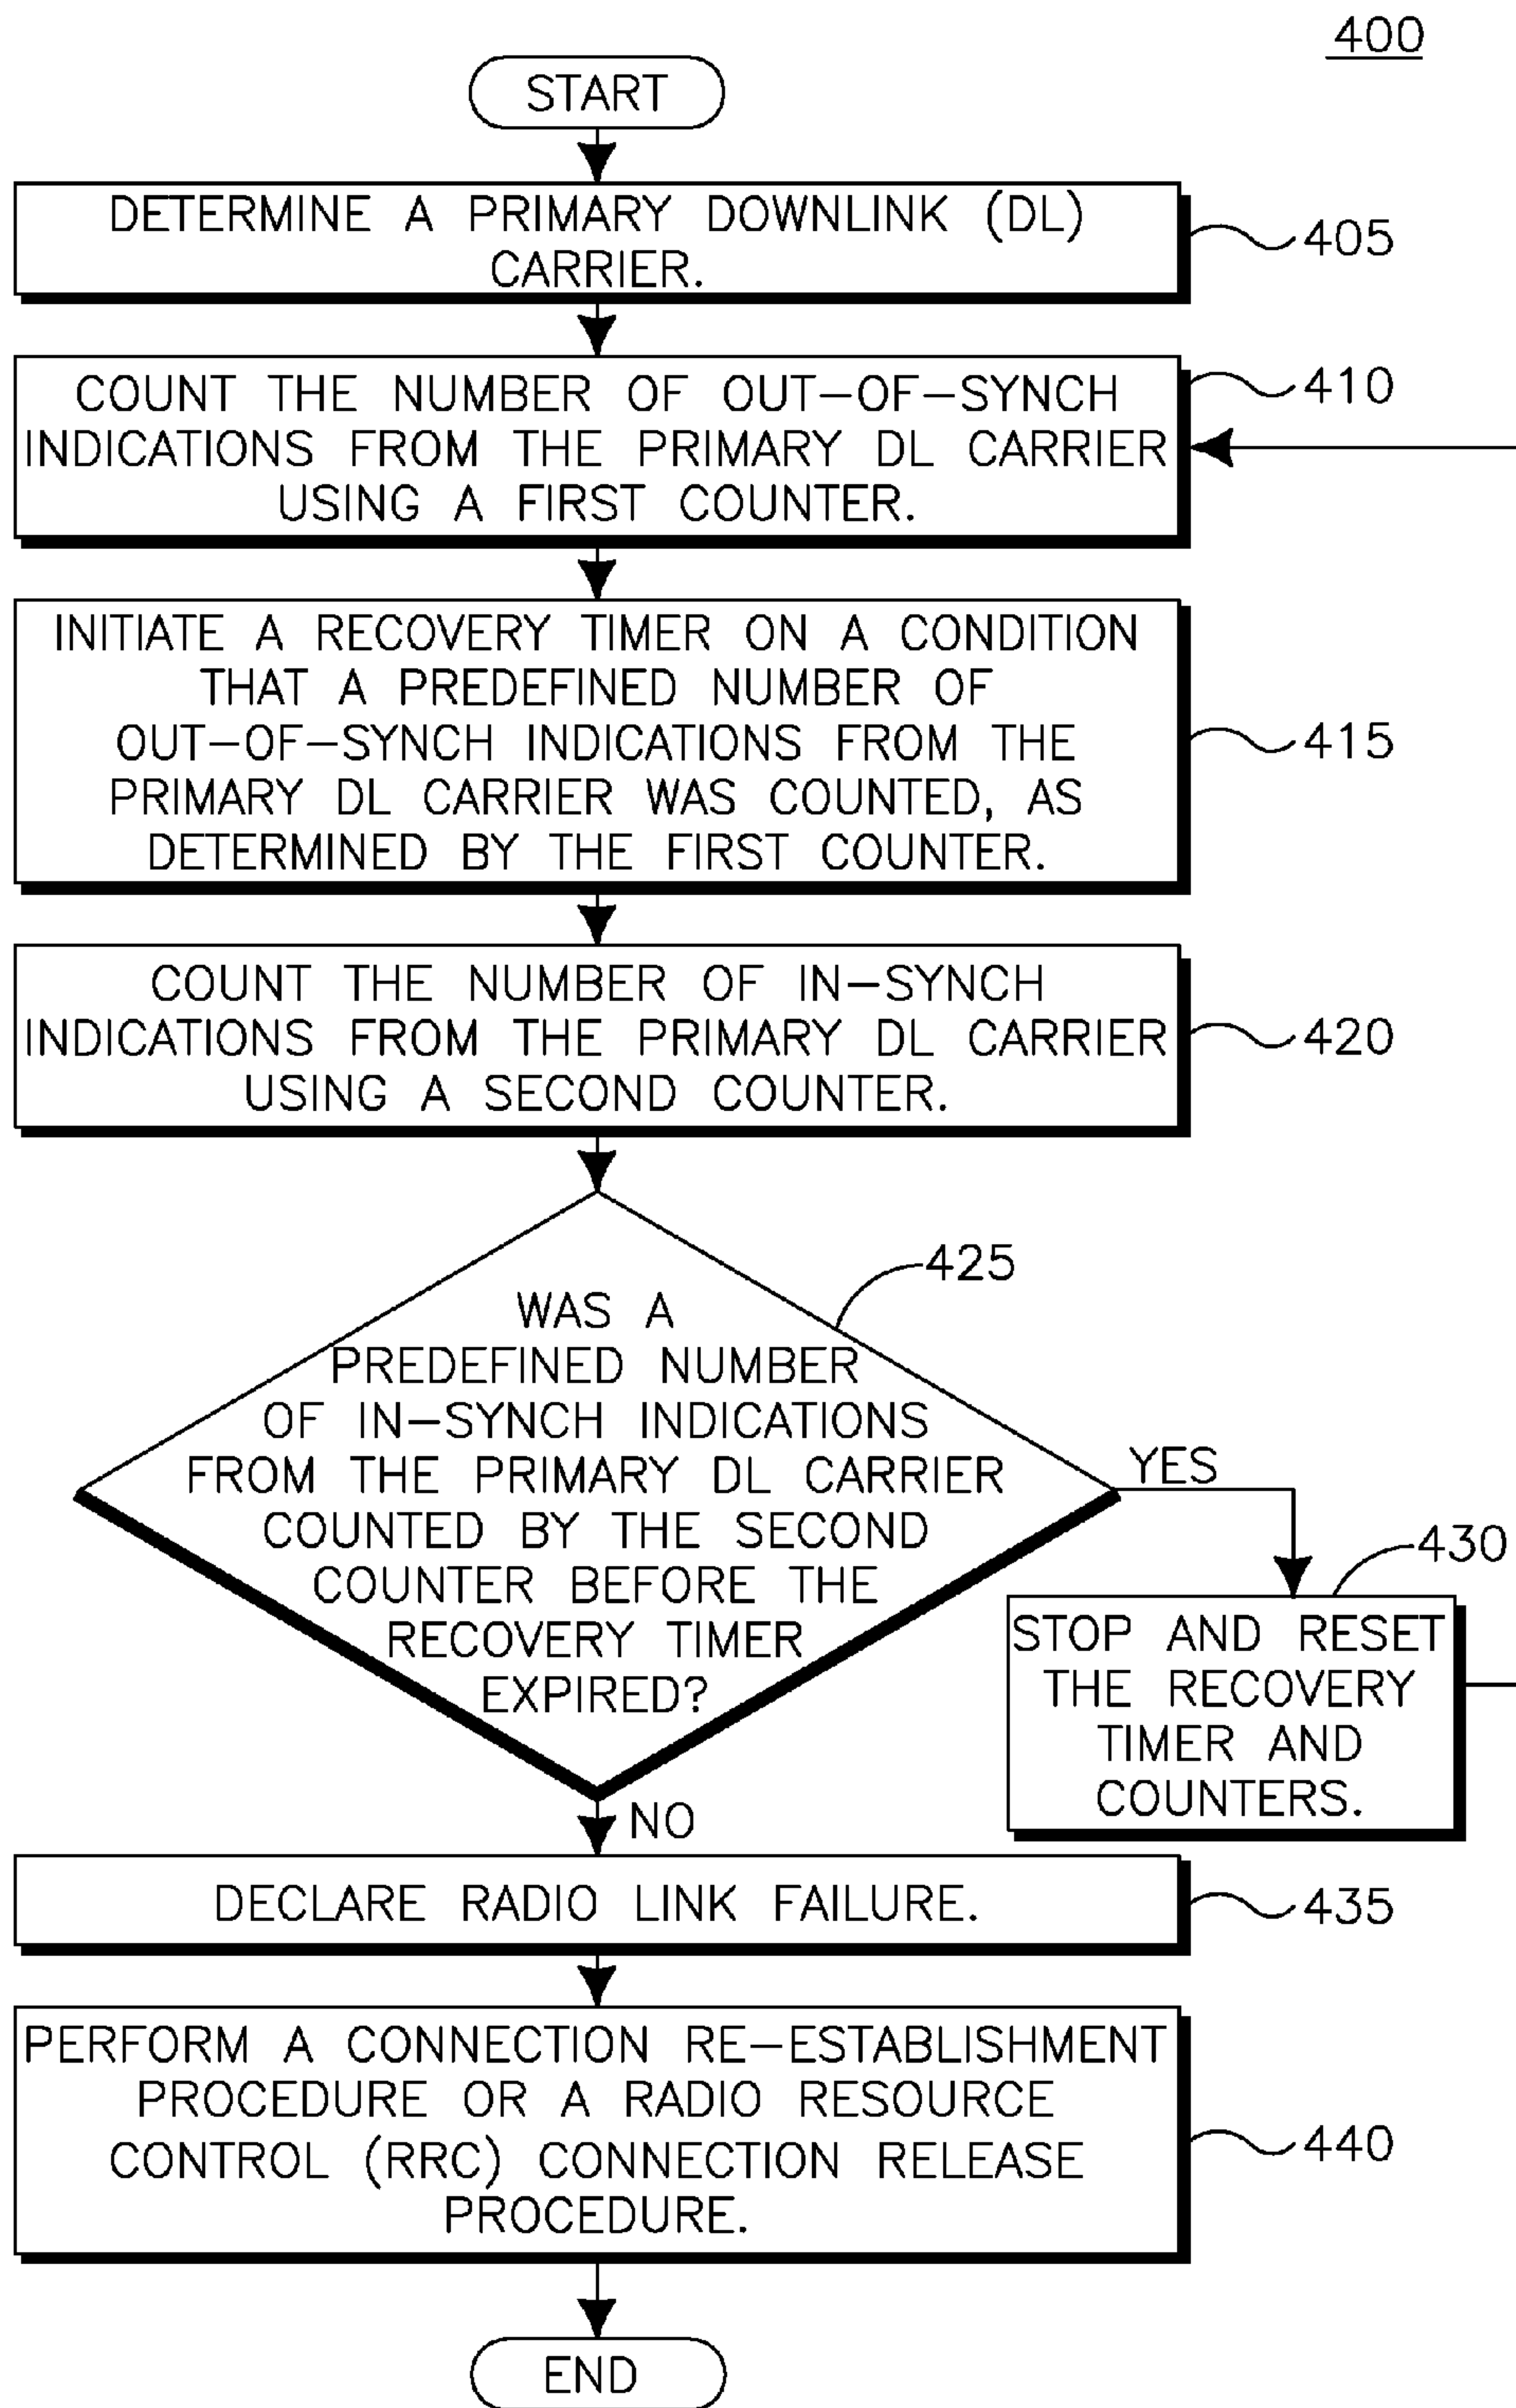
400

START

DETERMINE A PRIMARY DOWNLINK (DL) CARRIER.

405

COUNT THE NUMBER OF OUT–OF–SYNCH INDICATIONS FROM THE PRIMARY DL CARRIER USING A FIRST COUNTER.

410

INITIATE A RECOVERY TIMER ON A CONDITION THAT A PREDEFINED NUMBER OF OUT–OF–SYNCH INDICATIONS FROM THE PRIMARY DL CARRIER WAS COUNTED, AS DETERMINED BY THE FIRST COUNTER.

415

COUNT THE NUMBER OF IN–SYNCH INDICATIONS FROM THE PRIMARY DL CARRIER USING A SECOND COUNTER.

420

425

WAS A PREDEFINED NUMBER OF IN–SYNCH INDICATIONS FROM THE PRIMARY DL CARRIER COUNTED BY THE SECOND COUNTER BEFORE THE RECOVERY TIMER EXPIRED?

YES

430

STOP AND RESET THE RECOVERY TIMER AND COUNTERS.

NO

DECLARE RADIO LINK FAILURE.

435

PERFORM A CONNECTION RE–ESTABLISHMENT PROCEDURE OR A RADIO RESOURCE CONTROL (RRC) CONNECTION RELEASE PROCEDURE.

440

END